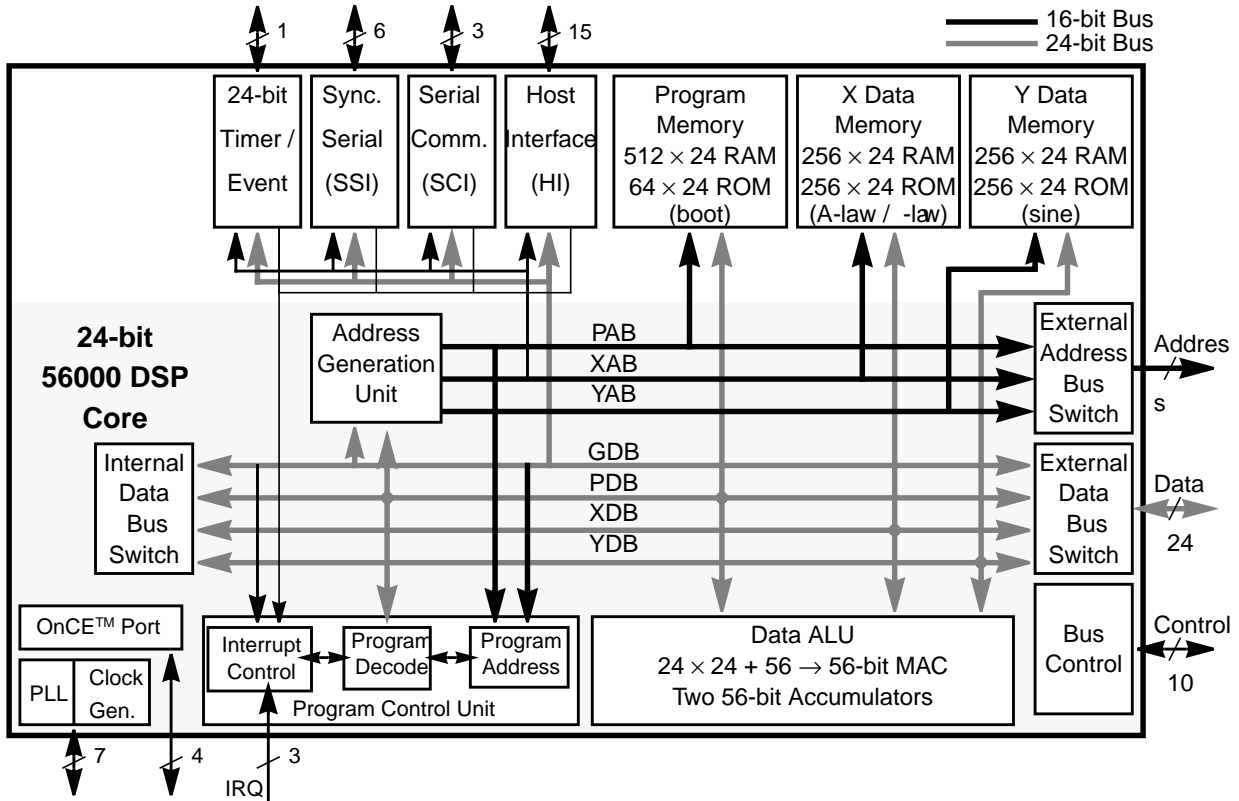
16-bit Bus
24-bit Bus

1
6
3
15

24-bit Timer / Event

Sync. Serial (SSI)

Serial Comm. (SCI)

Host Interface (HI)

Program Memory
$512 \times 24$ RAM
$64 \times 24$ ROM
(boot)

X Data Memory
$256 \times 24$ RAM
$256 \times 24$ ROM
(A-law / -law)

Y Data Memory
$256 \times 24$ RAM
$256 \times 24$ ROM
(sine)

24-bit 56000 DSP Core

Address Generation Unit

PAB
XAB
YAB

External Address Bus Switch

Addres s

Internal Data Bus Switch

GDB
PDB
XDB
YDB

External Data Bus Switch

Data
24

OnCE™ Port

PLL
Clock Gen.

Interrupt Control
Program Decode
Program Address

Program Control Unit

Data ALU
$24 \times 24 + 56 \rightarrow$ 56-bit MAC
Two 56-bit Accumulators

Bus Control

Control
10

7
4
3
IRQ